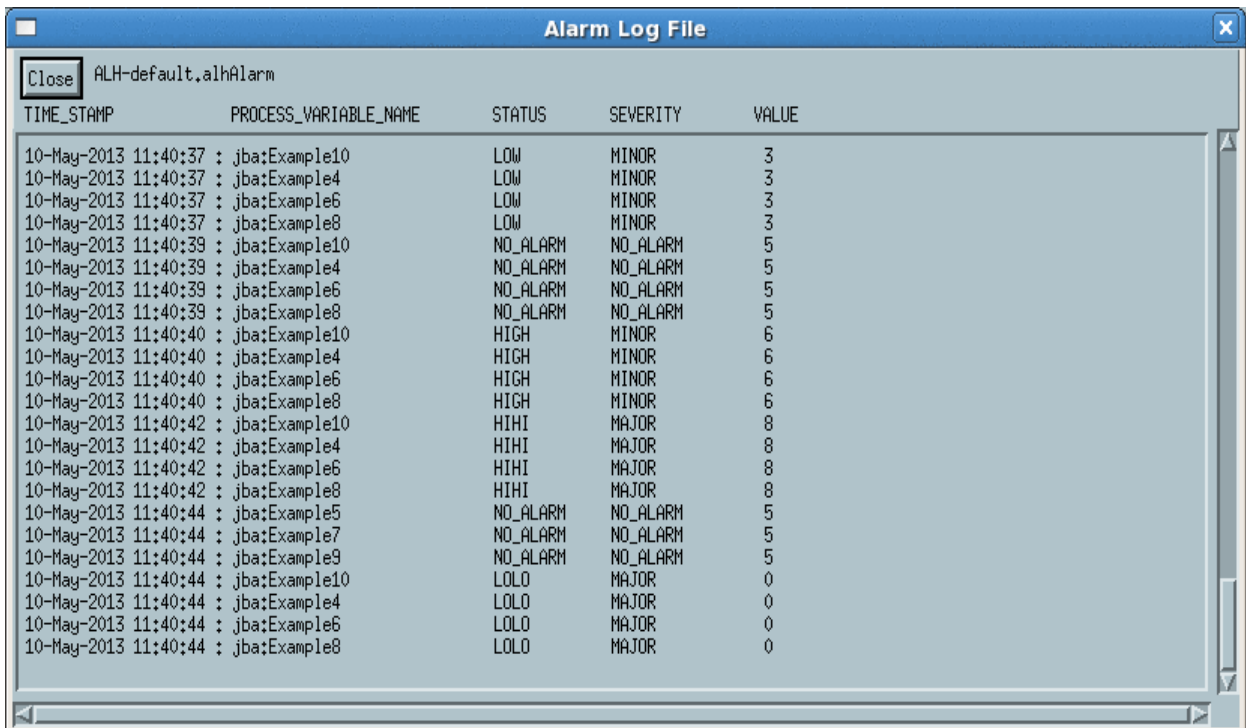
Alarm Log File

Close ALH-default.alhAlarm

TIME_STAMP PROCESS_VARIABLE_NAME STATUS SEVERITY VALUE

10-May-2013 11:40:37 : jba:Example10 LOW MINOR 3
10-May-2013 11:40:37 : jba:Example4 LOW MINOR 3
10-May-2013 11:40:37 : jba:Example6 LOW MINOR 3
10-May-2013 11:40:37 : jba:Example8 LOW MINOR 3
10-May-2013 11:40:39 : jba:Example10 NO_ALARM NO_ALARM 5
10-May-2013 11:40:39 : jba:Example4 NO_ALARM NO_ALARM 5
10-May-2013 11:40:39 : jba:Example6 NO_ALARM NO_ALARM 5
10-May-2013 11:40:39 : jba:Example8 NO_ALARM NO_ALARM 5
10-May-2013 11:40:40 : jba:Example10 HIGH MINOR 6
10-May-2013 11:40:40 : jba:Example4 HIGH MINOR 6
10-May-2013 11:40:40 : jba:Example6 HIGH MINOR 6
10-May-2013 11:40:40 : jba:Example8 HIGH MINOR 6
10-May-2013 11:40:42 : jba:Example10 HIHI MAJOR 8
10-May-2013 11:40:42 : jba:Example4 HIHI MAJOR 8
10-May-2013 11:40:42 : jba:Example6 HIHI MAJOR 8
10-May-2013 11:40:42 : jba:Example8 HIHI MAJOR 8
10-May-2013 11:40:44 : jba:Example5 NO_ALARM NO_ALARM 5
10-May-2013 11:40:44 : jba:Example7 NO_ALARM NO_ALARM 5
10-May-2013 11:40:44 : jba:Example9 NO_ALARM NO_ALARM 5
10-May-2013 11:40:44 : jba:Example10 LOLO MAJOR 0
10-May-2013 11:40:44 : jba:Example4 LOLO MAJOR 0
10-May-2013 11:40:44 : jba:Example6 LOLO MAJOR 0
10-May-2013 11:40:44 : jba:Example8 LOLO MAJOR 0